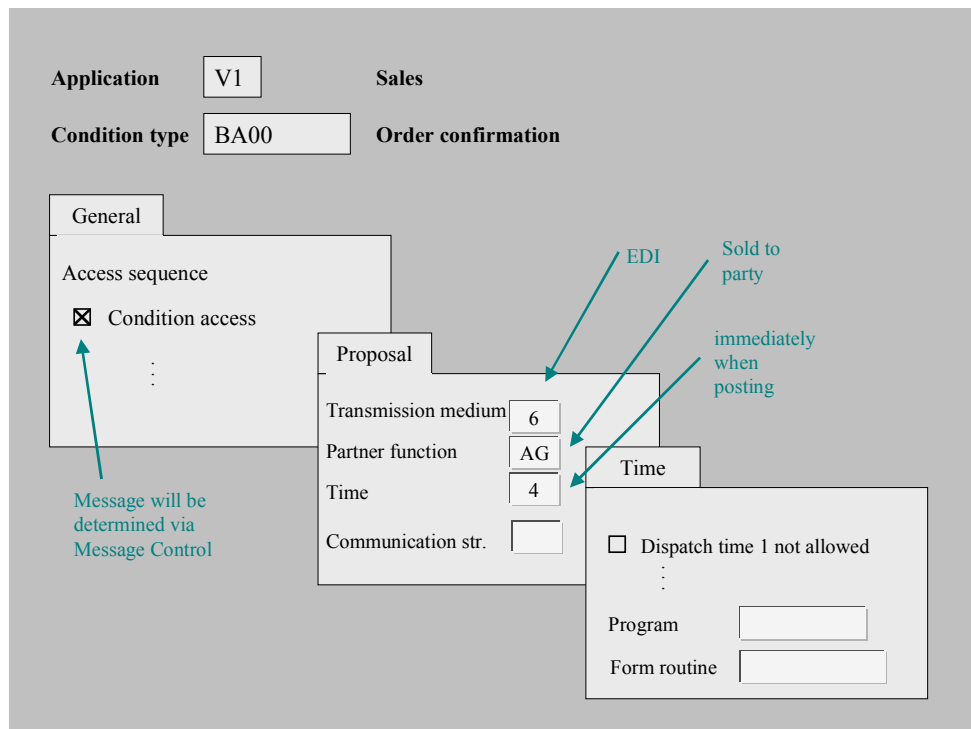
Application V1 Sales

Condition type BA00 Order confirmation

General

Access sequence

☒ Condition access

Message will be determined via Message Control

EDI

Sold to party

immediately when posting

Proposal

Transmission medium 6

Partner function AG

Time 4

Communication str.

Time

☐ Dispatch time 1 not allowed

Program

Form routine